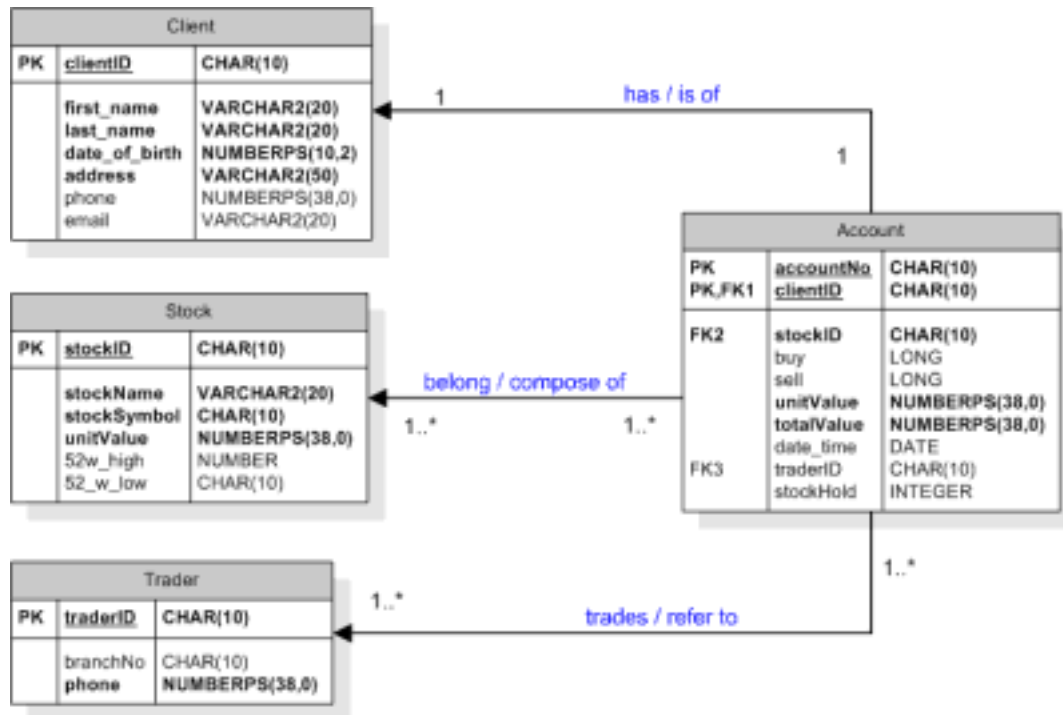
Client

| PK | clientID | CHAR(10) |
|---|---|---|
| | first_name<br>last_name<br>date_of_birth<br>address<br>phone<br>email | VARCHAR2(20)<br>VARCHAR2(20)<br>NUMBERPS(10,2)<br>VARCHAR2(50)<br>NUMBERPS(38,0)<br>VARCHAR2(20) |

1

has / is of

1

Account

| PK<br>PK,FK1 | accountNo<br>clientID | CHAR(10)<br>CHAR(10) |
|---|---|---|
| FK2<br><br><br><br><br><br>FK3 | stockID<br>buy<br>sell<br>unitValue<br>totalValue<br>date_time<br>traderID<br>stockHold | CHAR(10)<br>LONG<br>LONG<br>NUMBERPS(38,0)<br>NUMBERPS(38,0)<br>DATE<br>CHAR(10)<br>INTEGER |

Stock

| PK | stockID | CHAR(10) |
|---|---|---|
| | stockName<br>stockSymbol<br>unitValue<br>52w_high<br>52_w_low | VARCHAR2(20)<br>CHAR(10)<br>NUMBERPS(38,0)<br>NUMBER<br>CHAR(10) |

belong / compose of

1..*

1..*

Trader

| PK | traderID | CHAR(10) |
|---|---|---|
| | branchNo<br>phone | CHAR(10)<br>NUMBERPS(38,0) |

1..*

1..*

trades / refer to